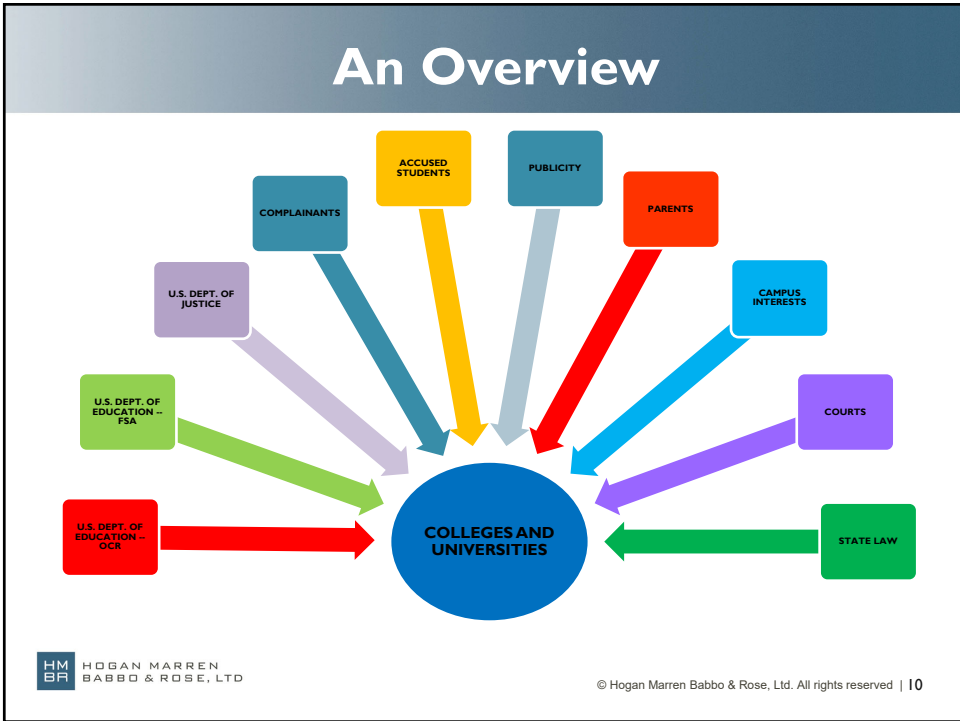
An Overview

ACCUSED STUDENTS

PUBLICITY

COMPLAINANTS

PARENTS

U.S. DEPT. OF JUSTICE

CAMPUS INTERESTS

U.S. DEPT. OF EDUCATION -- FSA

COURTS

U.S. DEPT. OF EDUCATION -- OCR

COLLEGES AND UNIVERSITIES

STATE LAW

HM BR HOGAN MARREN BABBO & ROSE, LTD

© Hogan Marren Babbo & Rose, Ltd. All rights reserved | 10